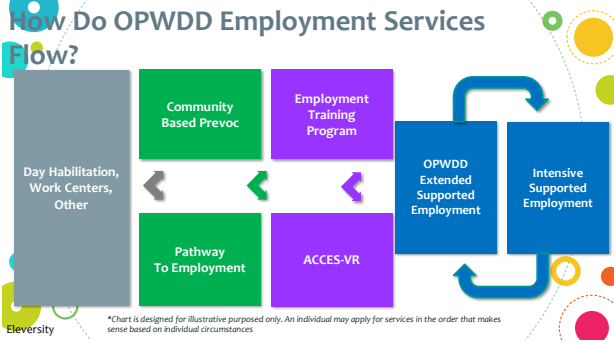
How Do OPWDD Employment Services Flow?

Day Habilitation, Work Centers, Other

Community Based Prevoc

Pathway To Employment

Employment Training Program

ACCES-VR

OPWDD Extended Supported Employment

Intensive Supported Employment

*Chart is designed for illustrative purposed only. An individual may apply for services in the order that makes sense based on individual circumstances

Eleversity